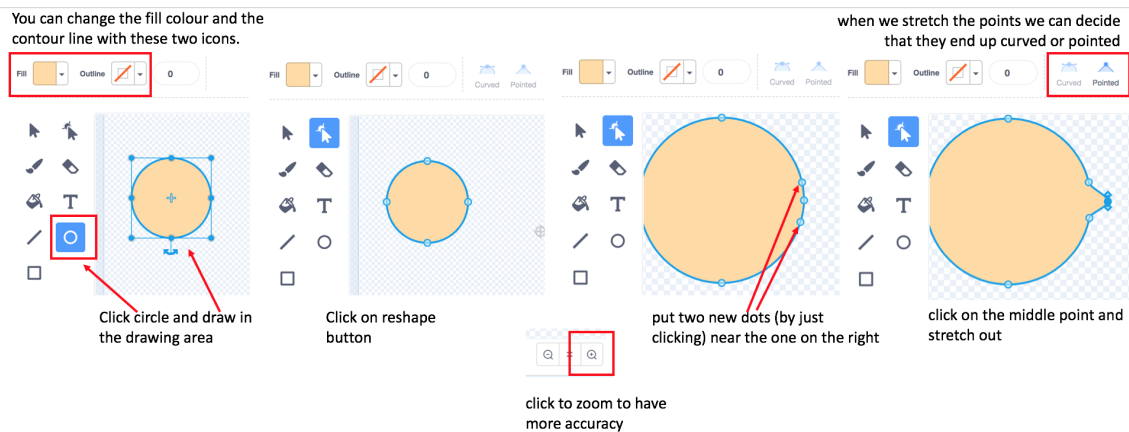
You can change the fill colour and the contour line with these two icons.

when we stretch the points we can decide that they end up curved or pointed

Fill Outline 0

Fill Outline 0 Curved Pointed

Fill Outline 0 Curved Pointed

Fill Outline 0 Curved Pointed

T

T

T

T

Click circle and draw in the drawing area

Click on reshape button

put two new dots (by just clicking) near the one on the right

click on the middle point and stretch out

=

click to zoom to have more accuracy